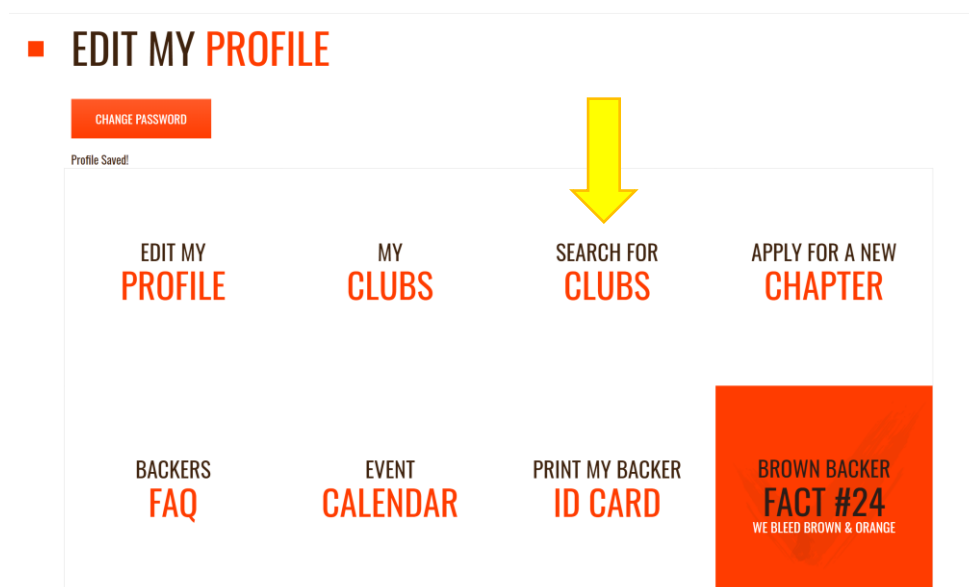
EDIT MY PROFILE

CHANGE PASSWORD

Profile Saved!

EDIT MY
PROFILE

MY
CLUBS

SEARCH FOR
CLUBS

APPLY FOR A NEW
CHAPTER

BACKERS
FAQ

EVENT
CALENDAR

PRINT MY BACKER
ID CARD

BROWN BACKER
FACT #24
WE BLEED BROWN & ORANGE